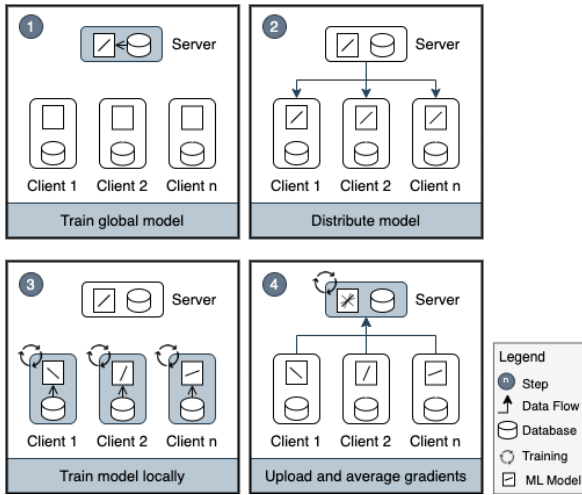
1
Server
Client 1
Client 2
Client n
Train global model

2
Server
Client 1
Client 2
Client n
Distribute model

3
Server
Client 1
Client 2
Client n
Train model locally

4
Server
Client 1
Client 2
Client n
Upload and average gradients

Legend
n Step
Data Flow
Database
Training
ML Model